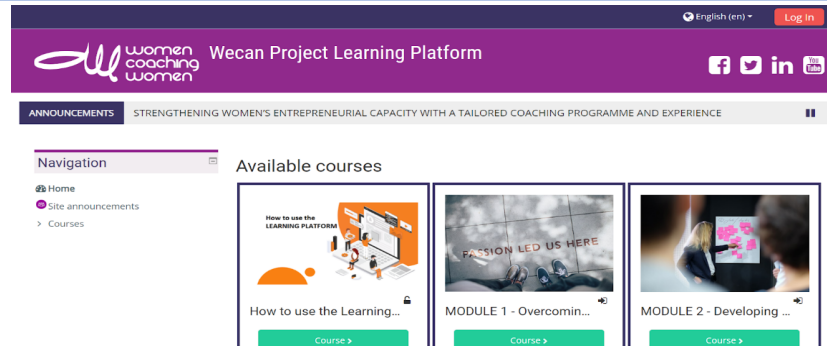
English (en) ▾ Log in

women coaching women

Wecan Project Learning Platform

You Tube

ANNOUNCEMENTS STRENGTHENING WOMEN'S ENTREPRENEURIAL CAPACITY WITH A TAILORED COACHING PROGRAMME AND EXPERIENCE

Navigation

Home

Site announcements

Courses

Available courses

How to use the LEARNING PLATFORM

How to use the Learning...

Course >

PASSION LED US HERE

MODULE 1 - Overcomin...

Course >

MODULE 2 - Developing ...

Course >